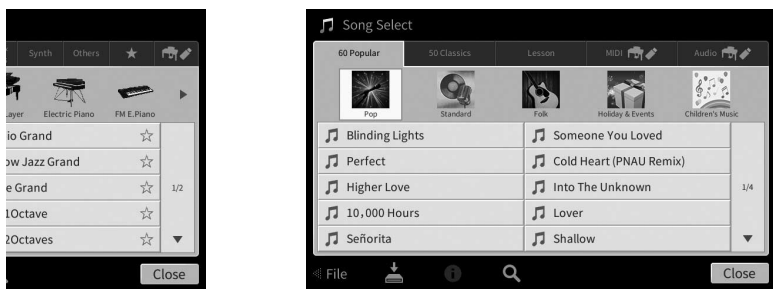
Synth Others ★
Layer Electric Piano FM E.Piano
io Grand ☆
w Jazz Grand ☆
e Grand ☆ 1/2
1Octave ☆
2Octaves ☆
Close

Song Select
60 Popular 50 Classics Lesson MIDI Audio
Pop Standard Folk Holiday & Events Children's Music
Blinding Lights
Someone You Loved
Perfect
Cold Heart (PNAU Remix)
Higher Love
Into The Unknown
1/4
10,000 Hours
Lover
Señorita
Shallow
File
Close